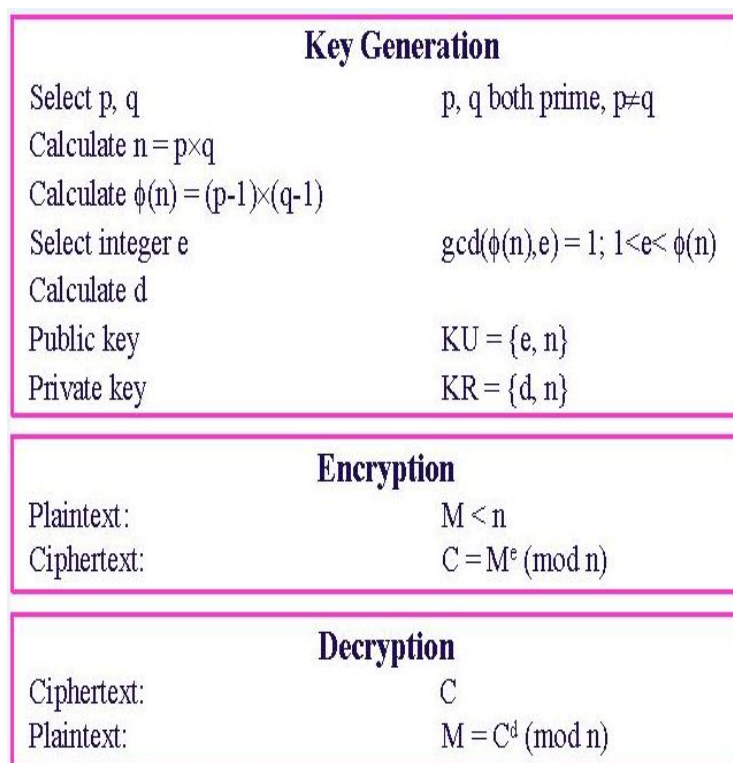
**Key Generation**

| | |
|---|---|
| Select p, q | p, q both prime, $p \neq q$ |
| Calculate $n = p \times q$ | |
| Calculate $\phi(n) = (p-1) \times (q-1)$ | |
| Select integer e | $\gcd(\phi(n), e) = 1$; $1 < e < \phi(n)$ |
| Calculate d | |
| Public key | $KU = \{e, n\}$ |
| Private key | $KR = \{d, n\}$ |

**Encryption**

| | |
|---|---|
| Plaintext: | $M < n$ |
| Ciphertext: | $C = M^e \pmod{n}$ |

**Decryption**

| | |
|---|---|
| Ciphertext: | C |
| Plaintext: | $M = C^d \pmod{n}$ |